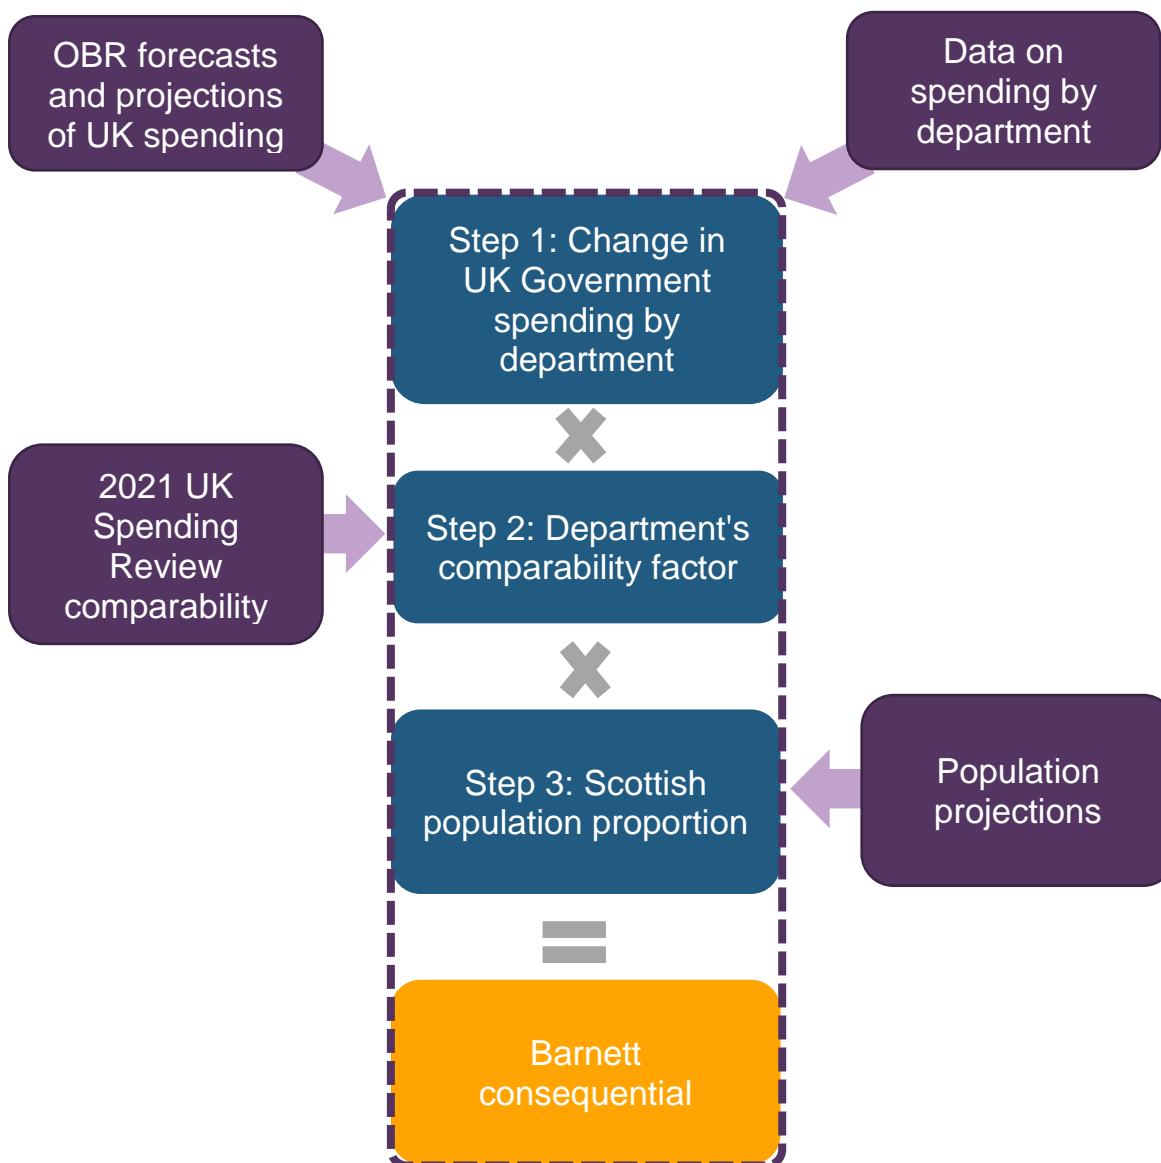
OBR forecasts and projections of UK spending

Data on spending by department

Step 1: Change in UK Government spending by department

2021 UK Spending Review comparability

Step 2: Department's comparability factor

Step 3: Scottish population proportion

Population projections

Barnett consequential